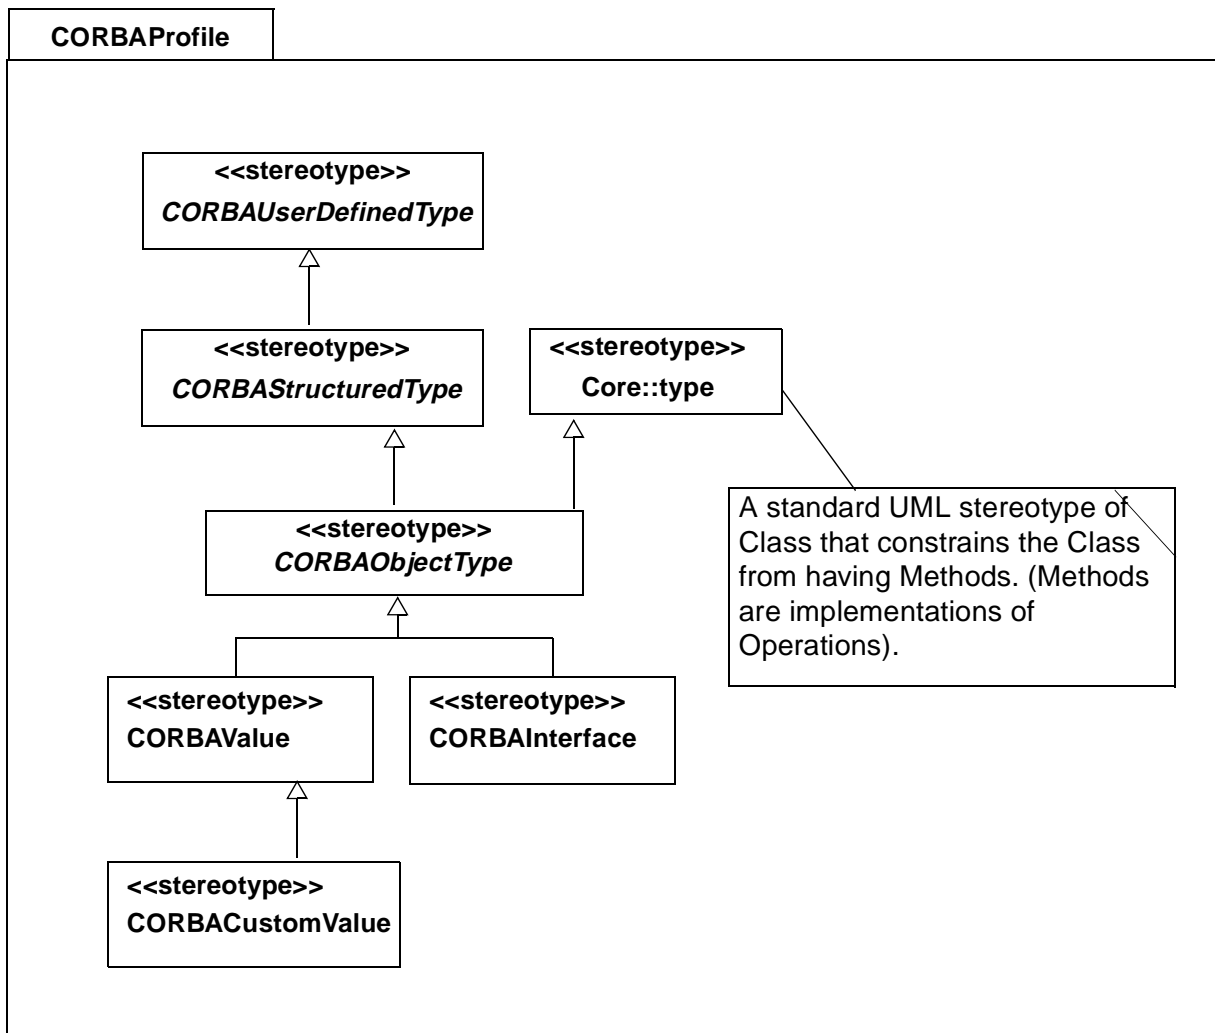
CORBAProfile

<<stereotype>>
CORBAUserDefinedType

<<stereotype>>
CORBAStructuredType

<<stereotype>>
Core::type

A standard UML stereotype of Class that constrains the Class from having Methods. (Methods are implementations of Operations).

<<stereotype>>
CORBAObjectType

<<stereotype>>
CORBAValue

<<stereotype>>
CORBAInterface

<<stereotype>>
CORBACustomValue